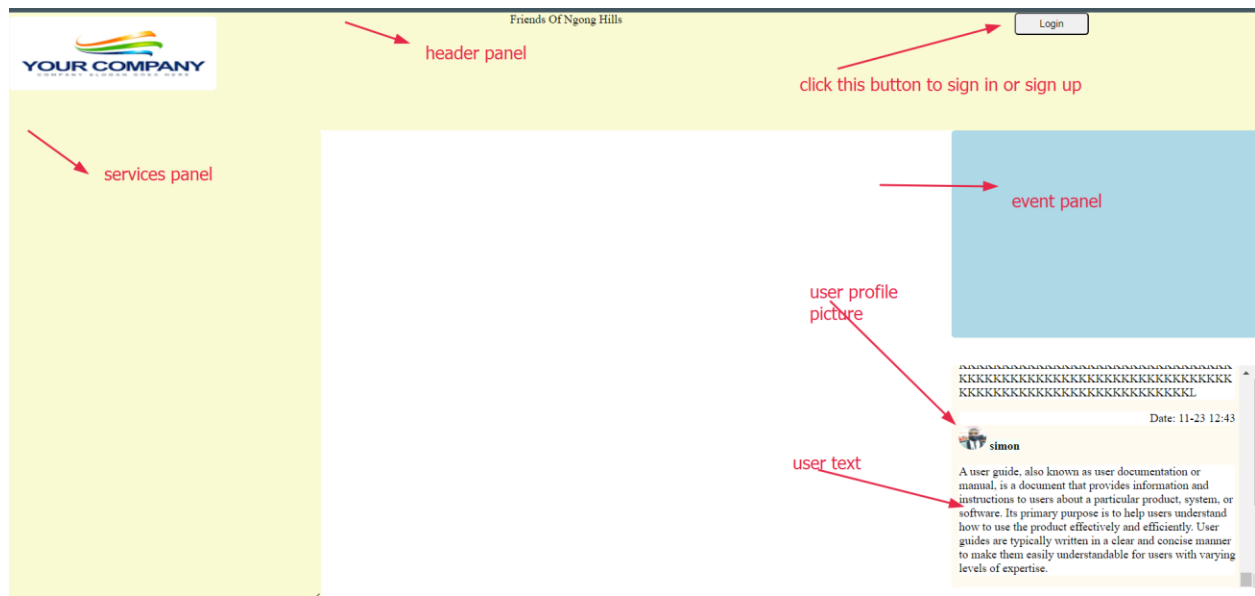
YOUR COMPANY

COMPANY SLOGAN GOES HERE

Friends Of Ngong Hills

header panel

Login

click this button to sign in or sign up

services panel

event panel

user profile picture

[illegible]
KKKKKKKKKKKKKKKKKKKKKKKKKKKKKKKK
KKKKKKKKKKKKKKKKKKKKKKKKKKKKKL

Date: 11-23 12:43

simon

user text

A user guide, also known as user documentation or manual, is a document that provides information and instructions to users about a particular product, system, or software. Its primary purpose is to help users understand how to use the product effectively and efficiently. User guides are typically written in a clear and concise manner to make them easily understandable for users with varying levels of expertise.